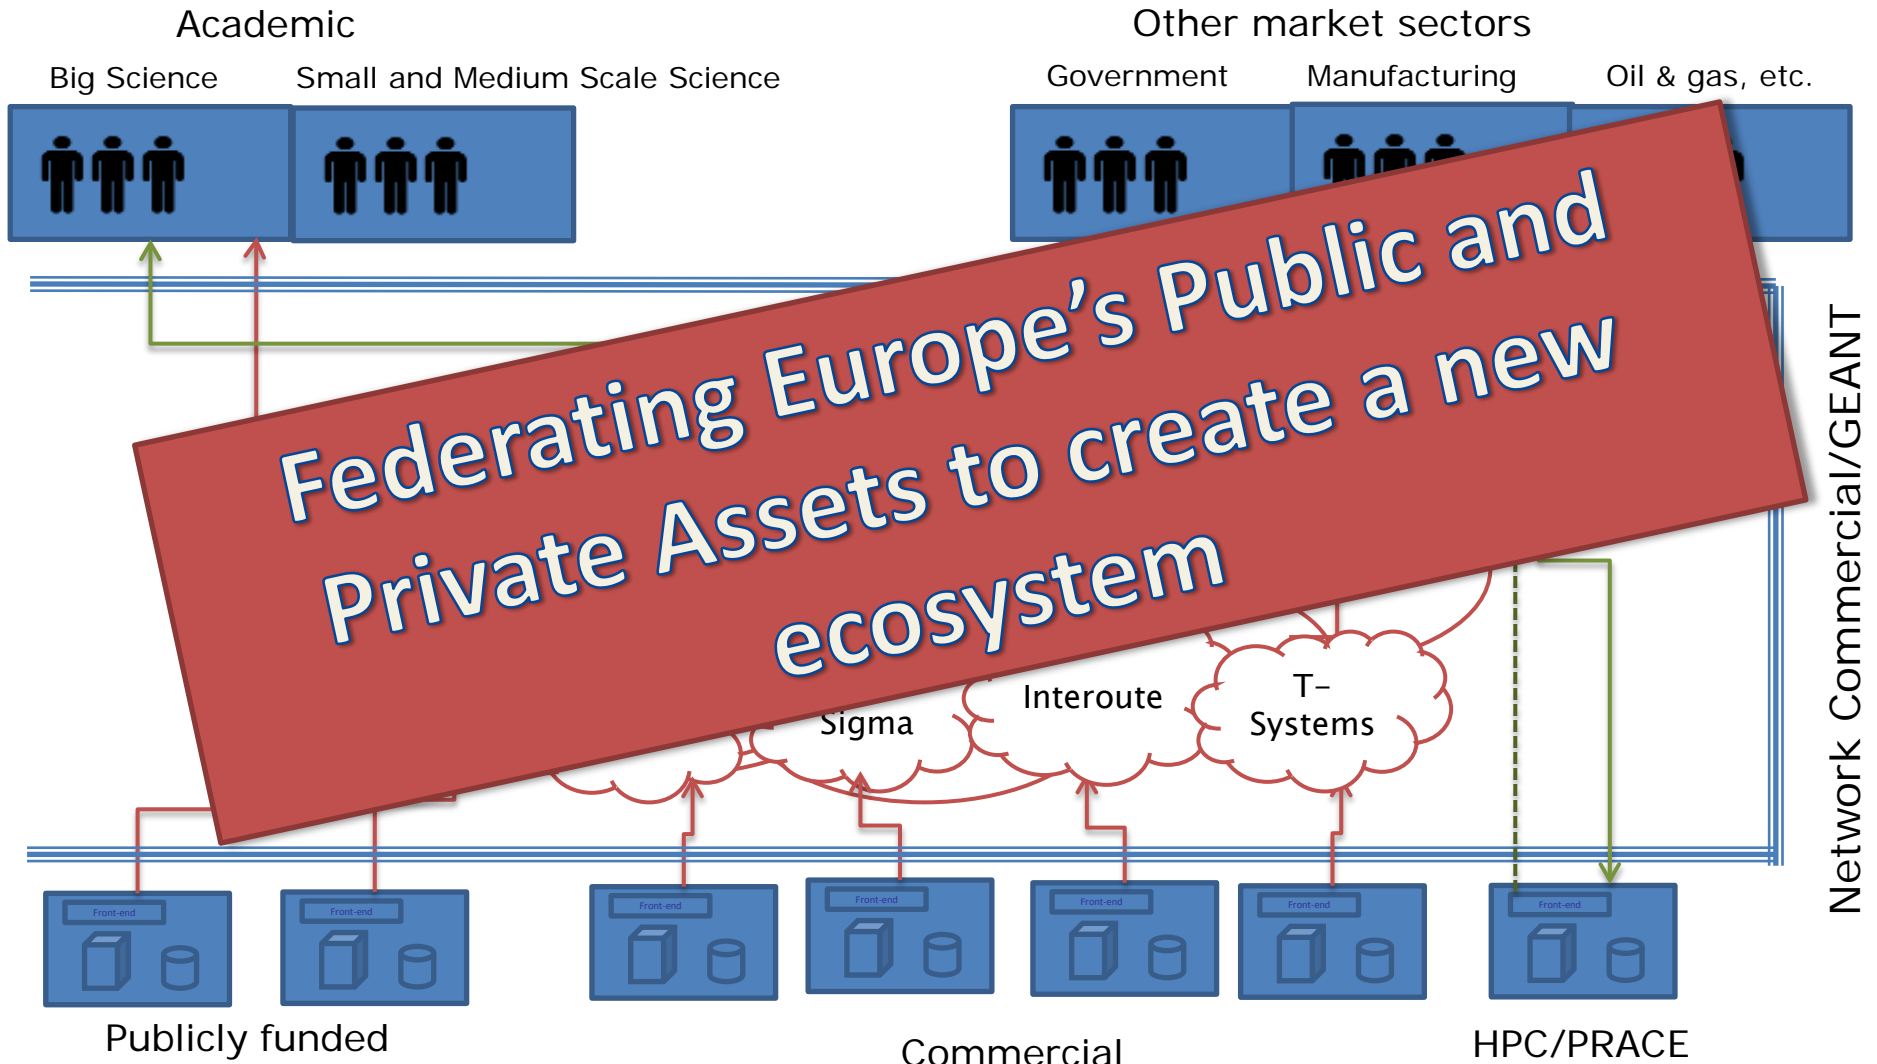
Academic

Big Science

Small and Medium Scale Science

Other market sectors

Government

Manufacturing

Oil & gas, etc.

Federating Europe's Public and Private Assets to create a new ecosystem

Sigma

Interoute

T-Systems

Network Commercial/GEANT

Front-end

Front-end

Front-end

Front-end

Front-end

Front-end

Front-end

Publicly funded

Commercial

HPC/PRACE